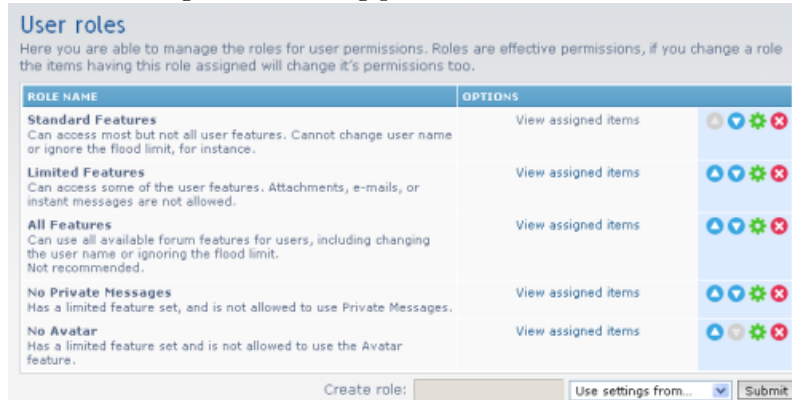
User roles

Here you are able to manage the roles for user permissions. Roles are effective permissions, if you change a role the items having this role assigned will change it's permissions too.

| ROLE NAME | OPTIONS |
|---|---|
| **Standard Features** Can access most but not all user features. Cannot change user name or ignore the flood limit, for instance. | View assigned items |
| **Limited Features** Can access some of the user features. Attachments, e-mails, or instant messages are not allowed. | View assigned items |
| **All Features** Can use all available forum features for users, including changing the user name or ignoring the flood limit. Not recommended. | View assigned items |
| **No Private Messages** Has a limited feature set, and is not allowed to use Private Messages. | View assigned items |
| **No Avatar** Has a limited feature set and is not allowed to use the Avatar feature. | View assigned items |

Create role: Use settings from... Submit